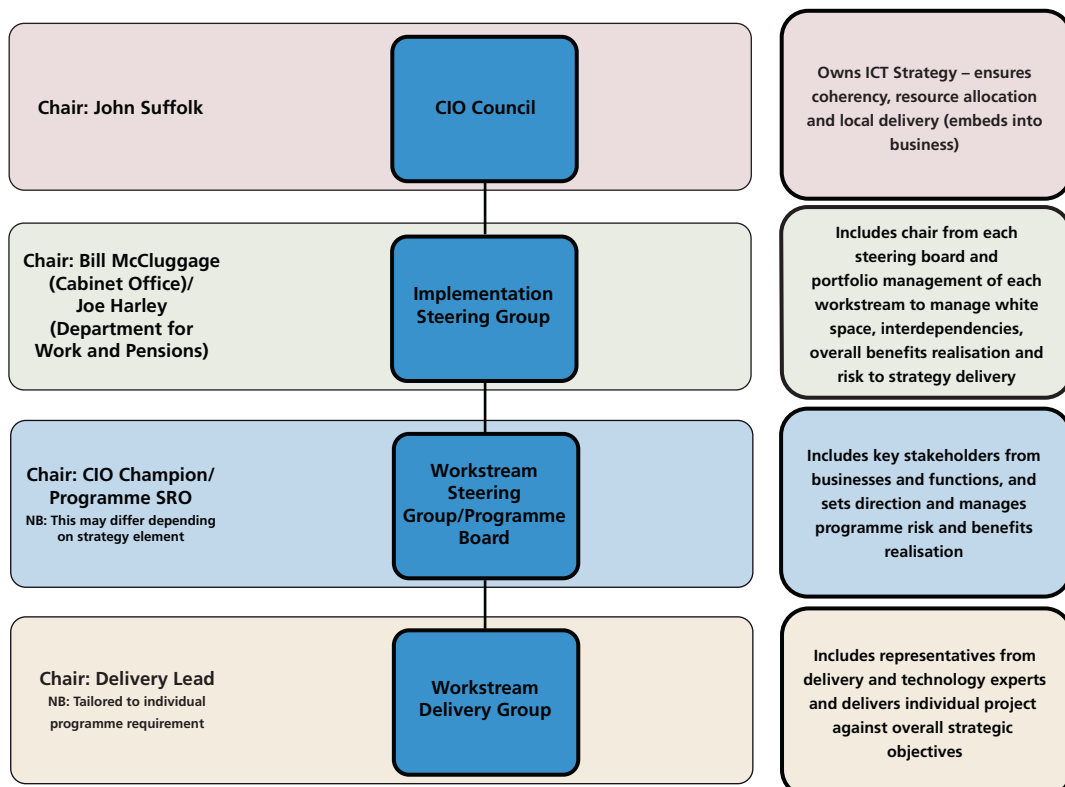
Chair: John Suffolk

CIO Council

Owns ICT Strategy – ensures coherency, resource allocation and local delivery (embeds into business)

Chair: Bill McCluggage (Cabinet Office)/ Joe Harley (Department for Work and Pensions)

Implementation Steering Group

Includes chair from each steering board and portfolio management of each workstream to manage white space, interdependencies, overall benefits realisation and risk to strategy delivery

Chair: CIO Champion/ Programme SRO
NB: This may differ depending on strategy element

Workstream Steering Group/Programme Board

Includes key stakeholders from businesses and functions, and sets direction and manages programme risk and benefits realisation

Chair: Delivery Lead
NB: Tailored to individual programme requirement

Workstream Delivery Group

Includes representatives from delivery and technology experts and delivers individual project against overall strategic objectives